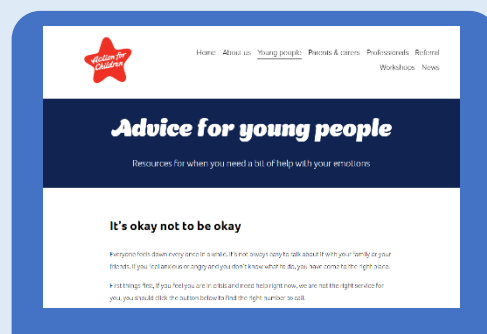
Action for Children

Home About us Young people Parents & carers Professionals Referral Workshops News

Advice for young people

Resources for when you need a bit of help with your emotions

It's okay not to be okay

Everyone feels down every once in a while. It's not always easy to talk about it with your family or your friends. If you feel anxious or angry and you don't know what to do, you have come to the right place.

First things first, if you feel you are in crisis and need help right now, we are not the right service for you, you should click the button below to find the right number to call.